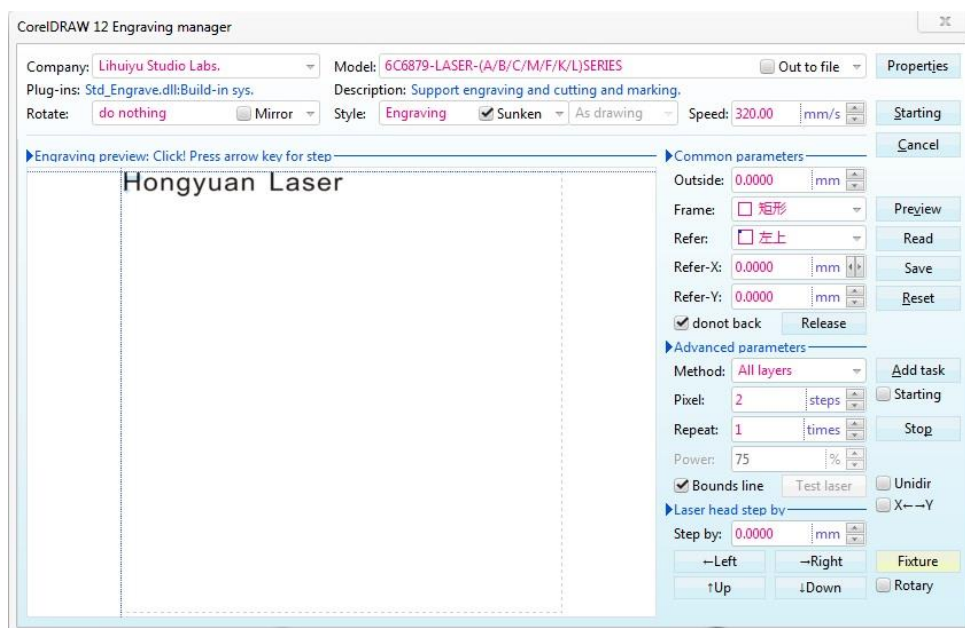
CorelDRAW 12 Engraving manager

Company: Lihuiyu Studio Labs.
Model: 6C6879-LASER-(A/B/C/M/F/K/L)SERIES
Out to file
Properties
Plug-ins: Std_Engrave.dll:Build-in sys.
Description: Support engraving and cutting and marking.
Rotate: do nothing
Mirror
Style: Engraving
Sunken
As drawing
Speed: 320.00 mm/s
Starting
Cancel

Engraving preview: Click! Press arrow key for step

Hongyuan Laser

Common parameters
Outside: 0.0000 mm
Frame: 矩形
Preview
Refer: 左上
Read
Refer-X: 0.0000 mm
Save
Refer-Y: 0.0000 mm
Reset
donot back
Release

Advanced parameters
Method: All layers
Add task
Pixel: 2 steps
Starting
Repeat: 1 times
Stop
Power: 75 %
Bounds line
Test laser
Unidir
X←→Y

Laser head step by
Step by: 0.0000 mm
←Left
→Right
Fixture
↑Up
↓Down
Rotary